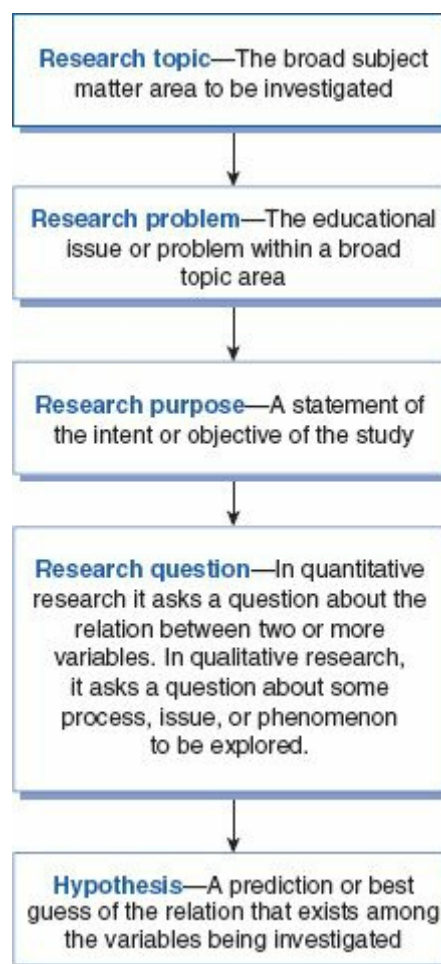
Research topic—The broad subject matter area to be investigated

Research problem—The educational issue or problem within a broad topic area

Research purpose—A statement of the intent or objective of the study

Research question—In quantitative research it asks a question about the relation between two or more variables. In qualitative research, it asks a question about some process, issue, or phenomenon to be explored.

Hypothesis—A prediction or best guess of the relation that exists among the variables being investigated